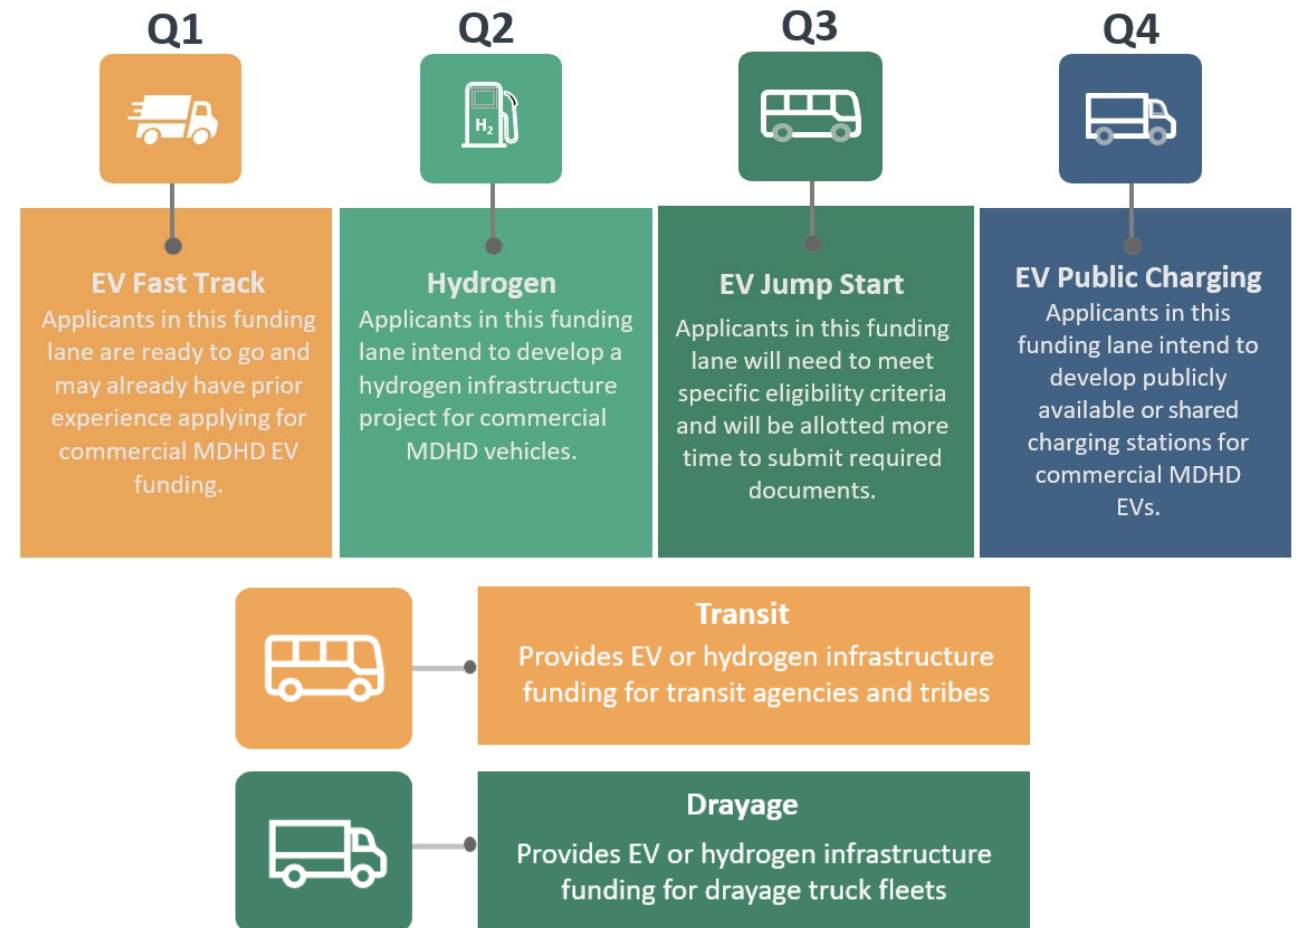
Q1

$H_2$

EV Fast Track
Applicants in this funding lane are ready to go and may already have prior experience applying for commercial MDHD EV funding.

Q2

Hydrogen
Applicants in this funding lane intend to develop a hydrogen infrastructure project for commercial MDHD vehicles.

Q3

EV Jump Start
Applicants in this funding lane will need to meet specific eligibility criteria and will be allotted more time to submit required documents.

Q4

EV Public Charging
Applicants in this funding lane intend to develop publicly available or shared charging stations for commercial MDHD EVs.

Transit
Provides EV or hydrogen infrastructure funding for transit agencies and tribes

Drayage
Provides EV or hydrogen infrastructure funding for drayage truck fleets